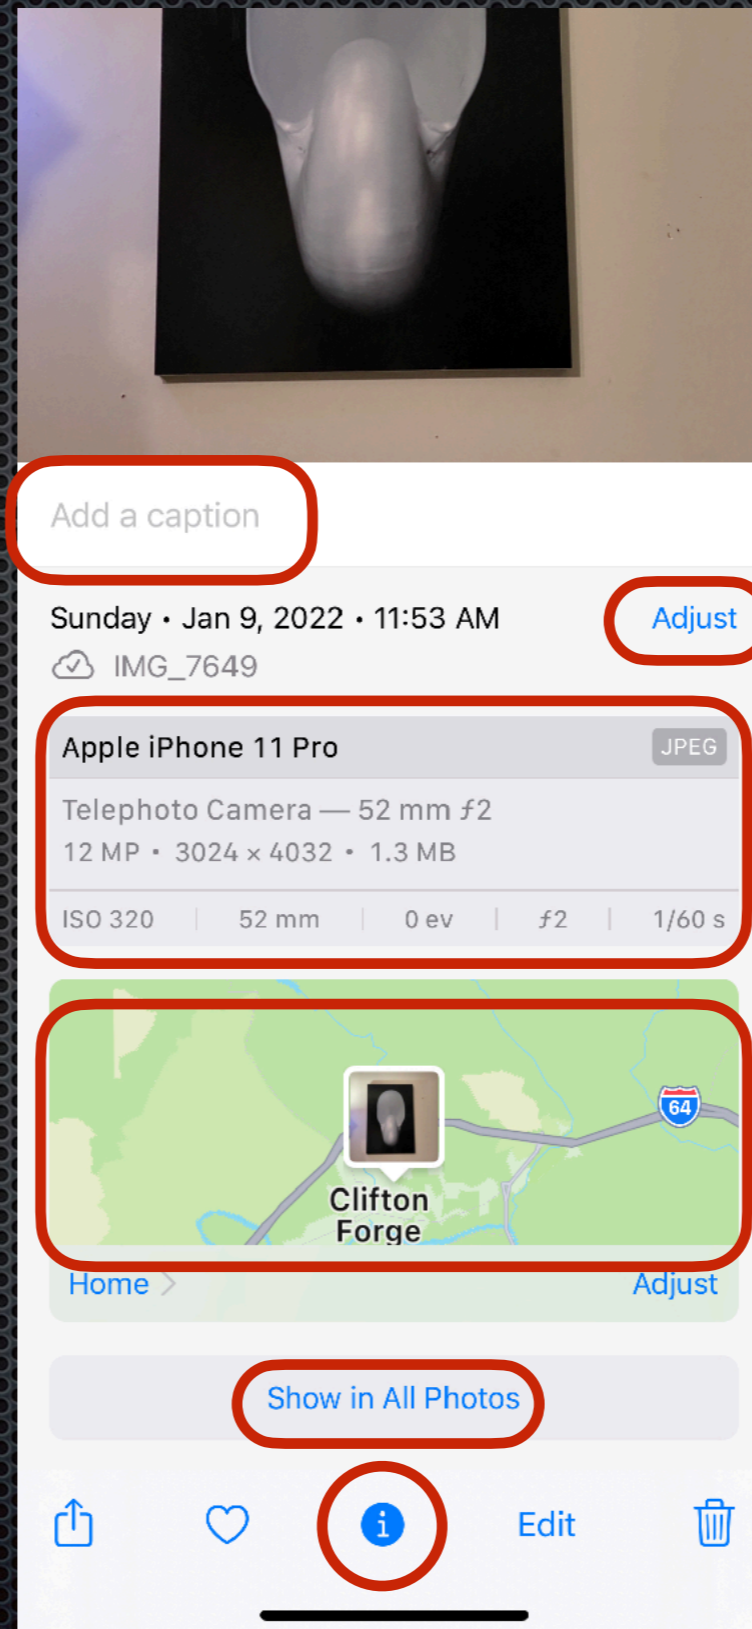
Add a caption

Sunday • Jan 9, 2022 • 11:53 AM

Adjust

IMG_7649

Apple iPhone 11 Pro

JPEG

Telephoto Camera — 52 mm ƒ2

12 MP • 3024 × 4032 • 1.3 MB

| ISO 320 | 52 mm | 0 ev | ƒ2 | 1/60 s |
|---|---|---|---|---|

64

Clifton Forge

Home >

Adjust

Show in All Photos

Edit